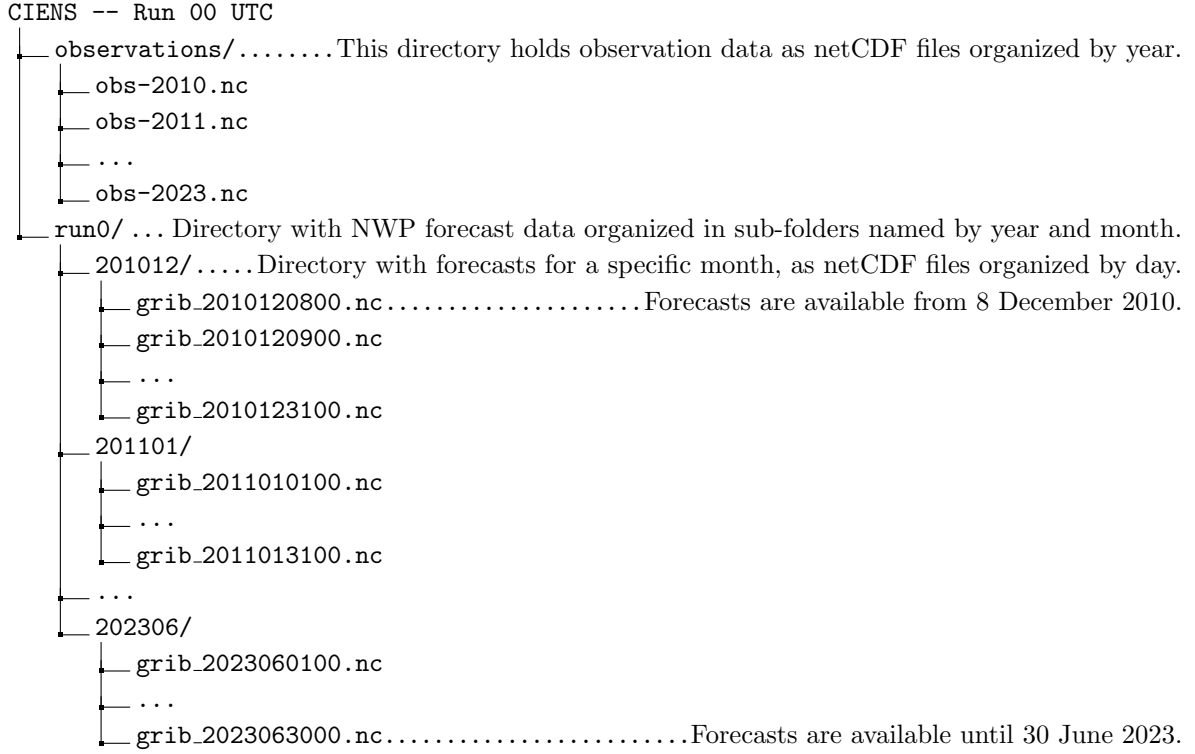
CIENS -- Run 00 UTC

observations/........This directory holds observation data as netCDF files organized by year.

obs-2010.nc

obs-2011.nc

...

obs-2023.nc

run0/ ... Directory with NWP forecast data organized in sub-folders named by year and month.

201012/.....Directory with forecasts for a specific month, as netCDF files organized by day.

grib_2010120800.nc.....................Forecasts are available from 8 December 2010.

grib_2010120900.nc

...

grib_2010123100.nc

201101/

grib_2011010100.nc

...

grib_2011013100.nc

...

202306/

grib_2023060100.nc

...

grib_2023063000.nc.........................Forecasts are available until 30 June 2023.